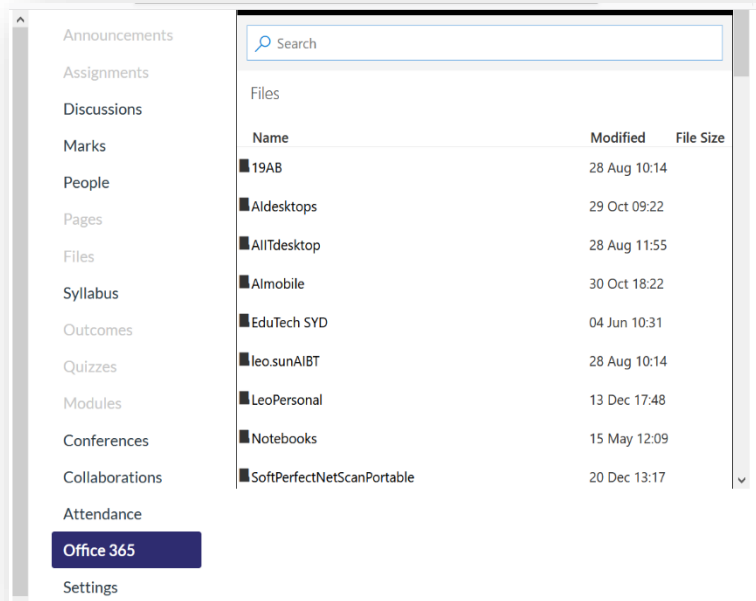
Announcements
Assignments
Discussions
Marks
People
Pages
Files
Syllabus
Outcomes
Quizzes
Modules
Conferences
Collaborations
Attendance
Office 365
Settings

Search

Files

| Name | Modified | File Size |
|---|---|---|
| 19AB | 28 Aug 10:14 | |
| AIdesktops | 29 Oct 09:22 | |
| AIITdesktop | 28 Aug 11:55 | |
| AImobile | 30 Oct 18:22 | |
| EduTech SYD | 04 Jun 10:31 | |
| leo.sunAIBT | 28 Aug 10:14 | |
| LeoPersonal | 13 Dec 17:48 | |
| Notebooks | 15 May 12:09 | |
| SoftPerfectNetScanPortable | 20 Dec 13:17 | |